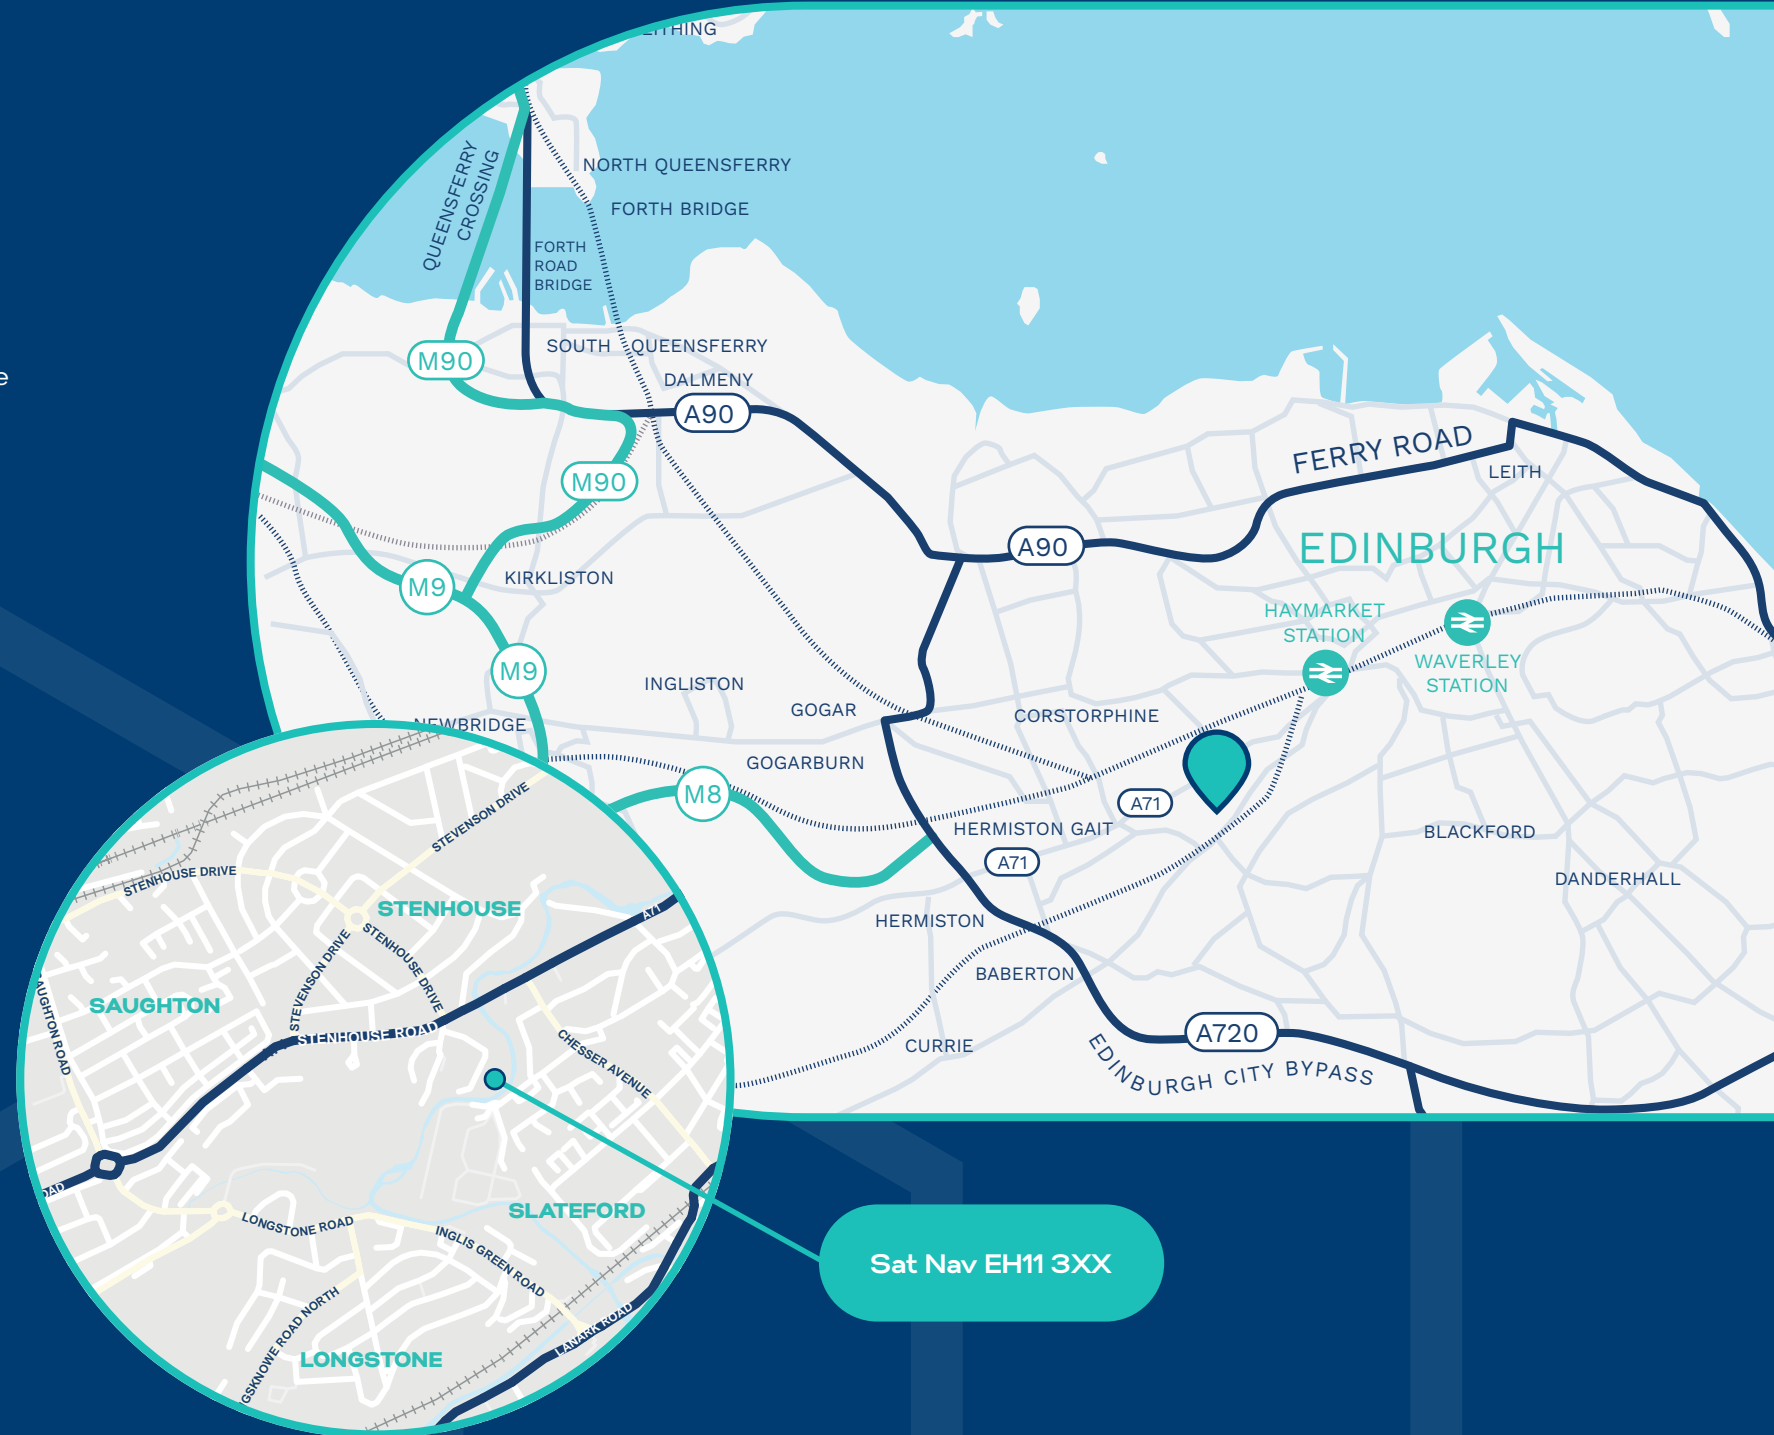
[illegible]ITHING
QUEENSFERRY CROSSING
NORTH QUEENSFERRY
FORTH BRIDGE
FORTH ROAD BRIDGE
M90
SOUTH QUEENSFERRY
DALMENY
A90
M90
FERRY ROAD
LEITH
A90
EDINBURGH
M9
KIRKLISTON
HAYMARKET STATION
WAVERLEY STATION
M9
INGLISTON
GOGAR
NEWBRIDGE
CORSTORPHINE
GOGARBURN
M8
A71
HERMISTON GAIT
BLACKFORD
A71
DANDERHALL
HERMISTON
BABERTON
A720
CURRIE
EDINBURGH CITY BYPASS
STEVENSON DRIVE
STENHOUSE DRIVE
STENHOUSE
STEVENSON DRIVE
STENHOUSE DRIVE
A71
SAUGHTON
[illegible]UGHTON ROAD
STENHOUSE ROAD
CHESSER AVENUE
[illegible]OAD
LONGSTONE ROAD
SLATEFORD
INGLIS GREEN ROAD
GSKNOWE ROAD NORTH
LONGSTONE
LANARK ROAD
Sat Nav EH11 3XX